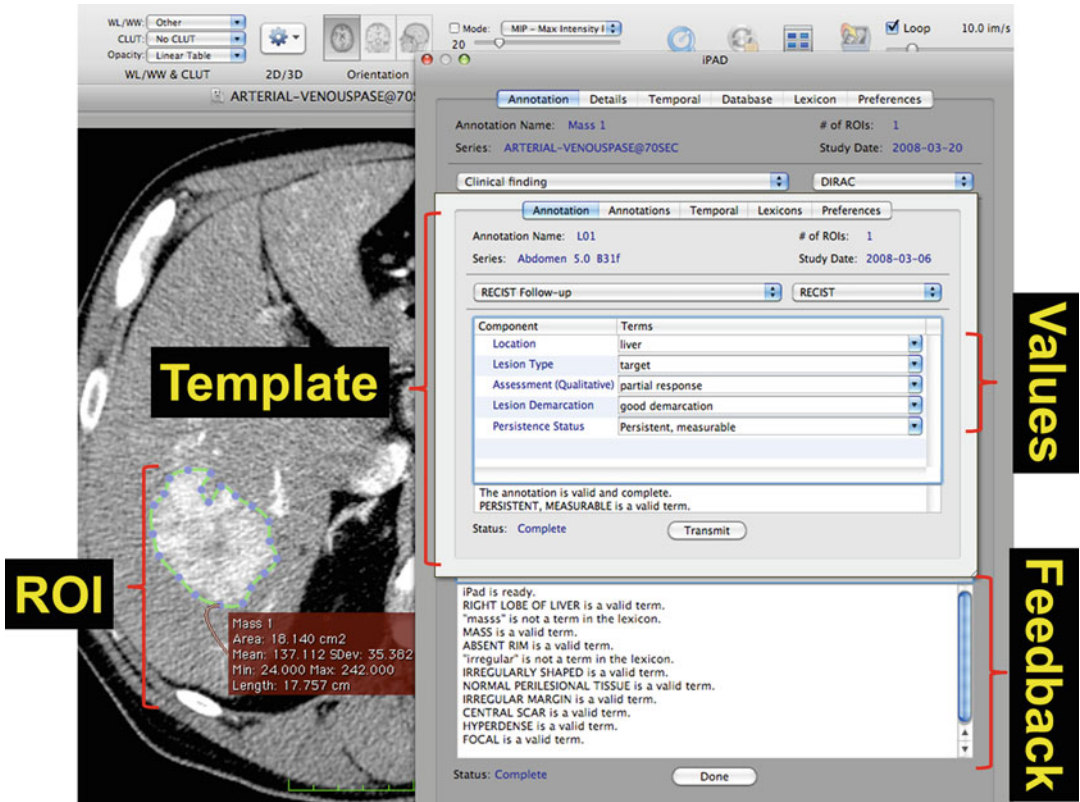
WL/WW: Other
CLUT: No CLUT
Opacity: Linear Table
WL/WW & CLUT
2D/3D
Orientation
Mode: MIP - Max Intensity P
20
Loop
10.0 im/s
ARTERIAL-VENOUSPASE@70S

iPAD

Annotation | Details | Temporal | Database | Lexicon | Preferences

Annotation Name: Mass 1
# of ROIs: 1
Series: ARTERIAL-VENOUSPASE@70SEC
Study Date: 2008-03-20

Clinical finding
DIRAC

Annotation | Annotations | Temporal | Lexicons | Preferences

Annotation Name: L01
# of ROIs: 1
Series: Abdomen 5.0 B31f
Study Date: 2008-03-06

RECIST Follow-up
RECIST

| Component | Terms |
|---|---|
| Location | liver |
| Lesion Type | target |
| Assessment (Qualitative) | partial response |
| Lesion Demarcation | good demarcation |
| Persistence Status | Persistent, measurable |

The annotation is valid and complete.
PERSISTENT, MEASURABLE is a valid term.

Status: Complete
Transmit

Template

Values

ROI

Mass 1
Area: 18.140 cm2
Mean: 137.112 SDev: 35.362
Min: 24.000 Max: 242.000
Length: 17.757 cm

iPad is ready.
RIGHT LOBE OF LIVER is a valid term.
"masss" is not a term in the lexicon.
MASS is a valid term.
ABSENT RIM is a valid term.
"irregular" is not a term in the lexicon.
IRREGULARLY SHAPED is a valid term.
NORMAL PERILESIONAL TISSUE is a valid term.
IRREGULAR MARGIN is a valid term.
CENTRAL SCAR is a valid term.
HYPERDENSE is a valid term.
FOCAL is a valid term.

Status: Complete
Done

Feedback